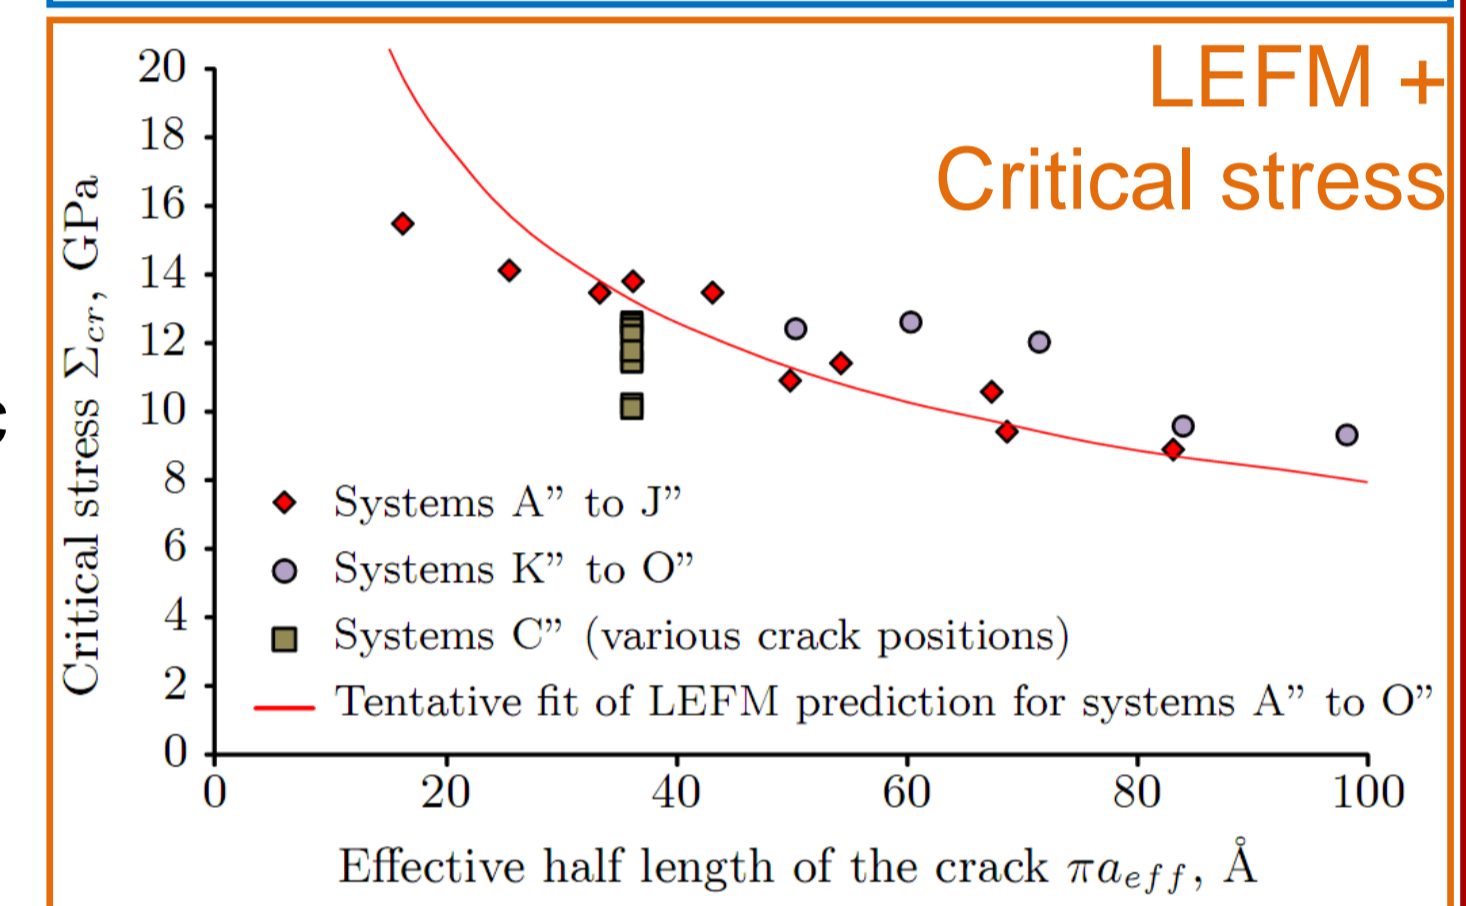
LEFM + Critical stress

Critical stress $\Sigma_{cr}$, GPa

20
18
16
14
12
10
8
6
4
2
0

0
20
40
60
80
100

Effective half length of the crack $\pi a_{eff}$, Å

Systems A" to J"
Systems K" to O"
Systems C" (various crack positions)
Tentative fit of LEFM prediction for systems A" to O"

c